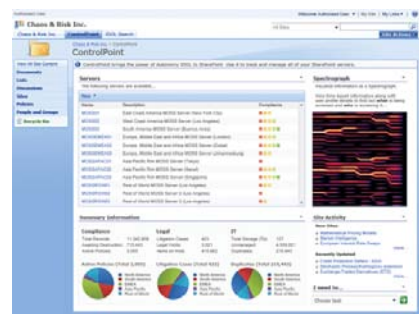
Chaos & Risk Inc.

Chaos & Risk Inc. | ControlPoint | DSAL Search

Site Actions

Chaos & Policy > ControlPoint

ControlPoint

ControlPoint brings the power of Autonomy IDOL to SharePoint. Use it to track and manage all of your SharePoint servers.

View All Site Content

Documents

Lists

Discussions

Sites

Policies

People and Groups

Recycle Bin

Servers

Spectrograph

Summary Information

Compliance

Legal

IT

Site Activity

I need to...

Choose task